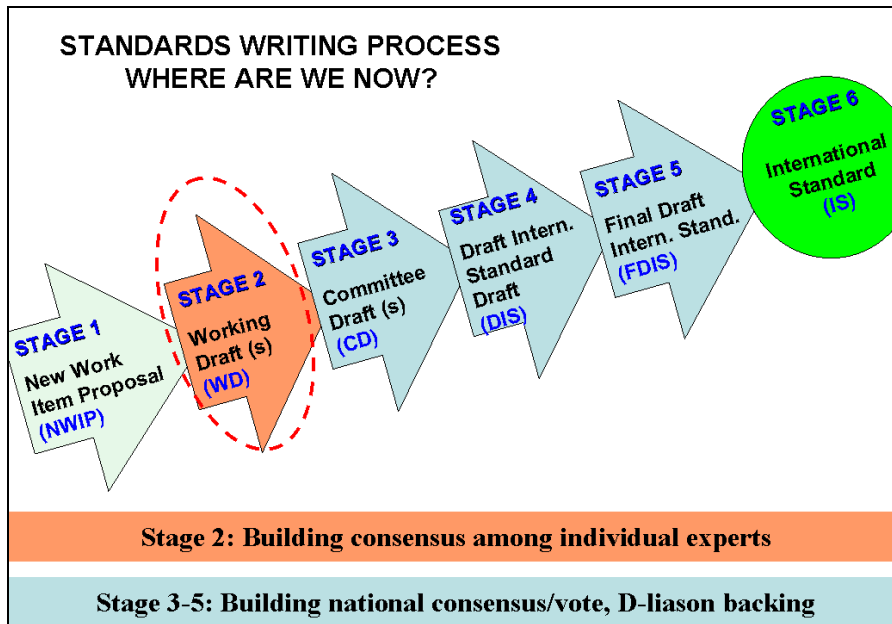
STANDARDS WRITING PROCESS
WHERE ARE WE NOW?

STAGE 1
New Work Item Proposal
(NWIP)

STAGE 2
Working Draft (s)
(WD)

STAGE 3
Committee Draft (s)
(CD)

STAGE 4
Draft Intern. Standard Draft
(DIS)

STAGE 5
Final Draft Intern. Stand.
(FDIS)

STAGE 6
International Standard
(IS)

Stage 2: Building consensus among individual experts

Stage 3-5: Building national consensus/vote, D-liason backing